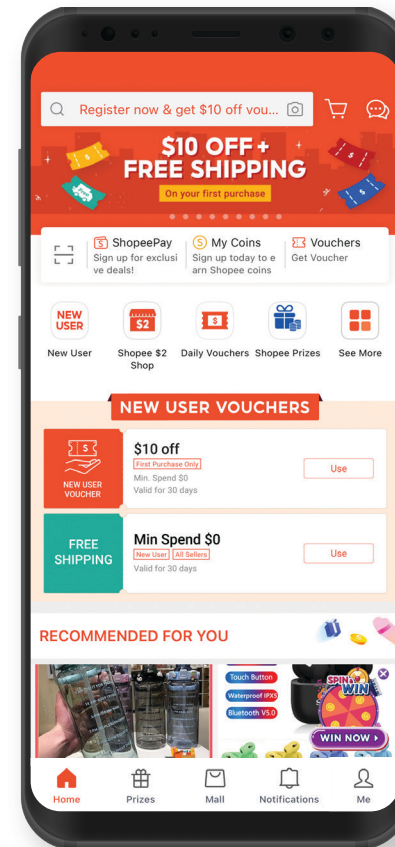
Register now & get $10 off vou...

$10 OFF + FREE SHIPPING

On your first purchase

ShopeePay
Sign up for exclusive deals!

My Coins
Sign up today to earn Shopee coins

Vouchers
Get Voucher

NEW USER
New User

$2
Shopee $2 Shop

Daily Vouchers

Shopee Prizes

See More

NEW USER VOUCHERS

NEW USER VOUCHER

$10 off
First Purchase Only
Min. Spend $0
Valid for 30 days

Use

FREE SHIPPING

Min Spend $0
New User
All Sellers
Valid for 30 days

Use

RECOMMENDED FOR YOU

Touch Button
Waterproof IPX5
Bluetooth V5.0

SPIN TO WIN

WIN NOW

Home
Prizes
Mall
Notifications
Me